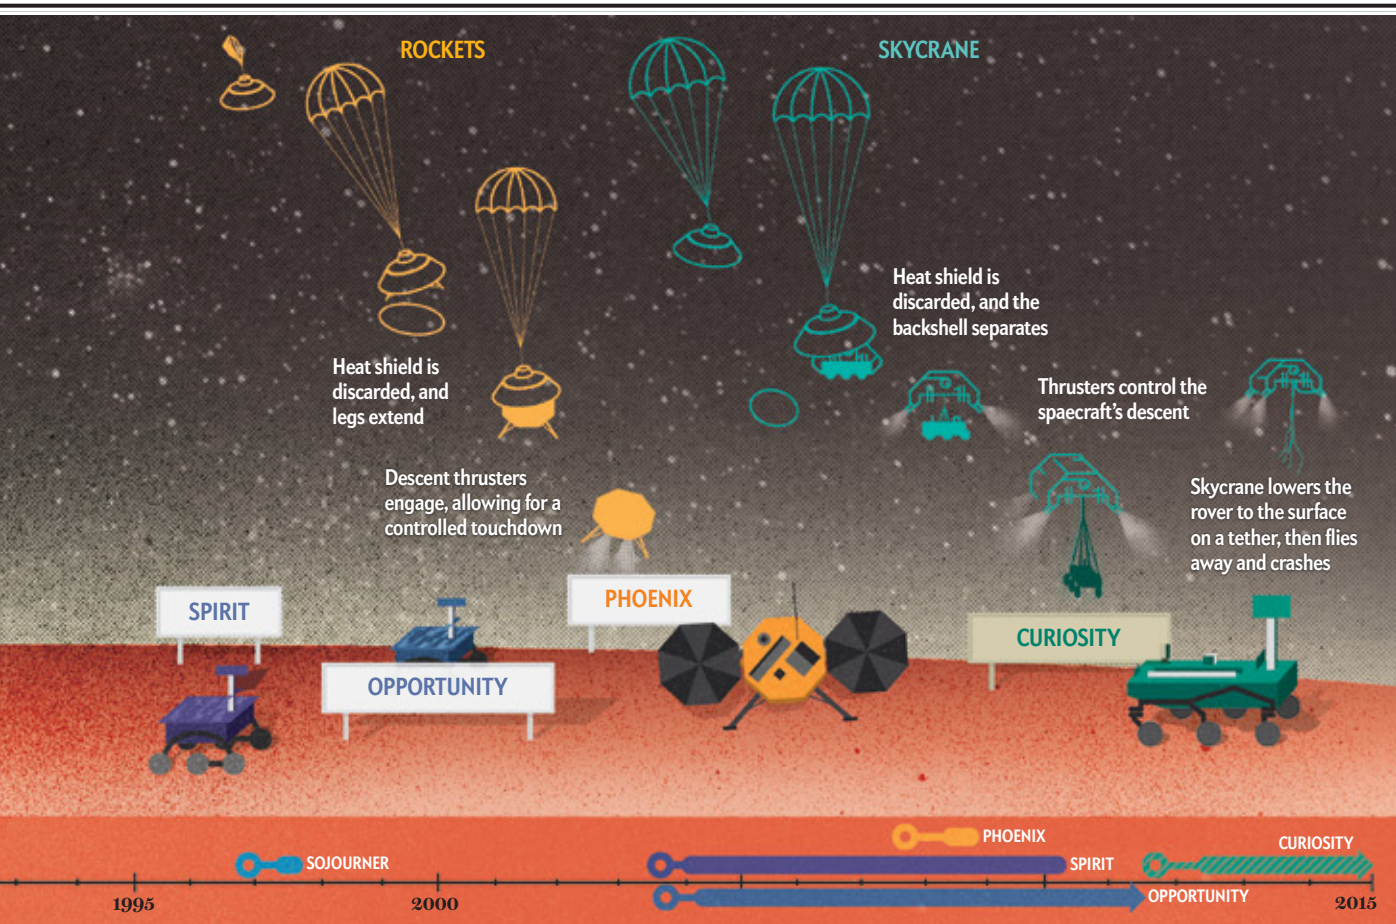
ROCKETS

SKYCRANE

Heat shield is discarded, and legs extend

Descent thrusters engage, allowing for a controlled touchdown

Heat shield is discarded, and the backshell separates

Thrusters control the spacecraft's descent

Skycrane lowers the rover to the surface on a tether, then flies away and crashes

SPIRIT

OPPORTUNITY

PHOENIX

CURIOSITY

SOJOURNER

PHOENIX

SPIRIT

CURIOSITY

OPPORTUNITY

1995

2000

2015